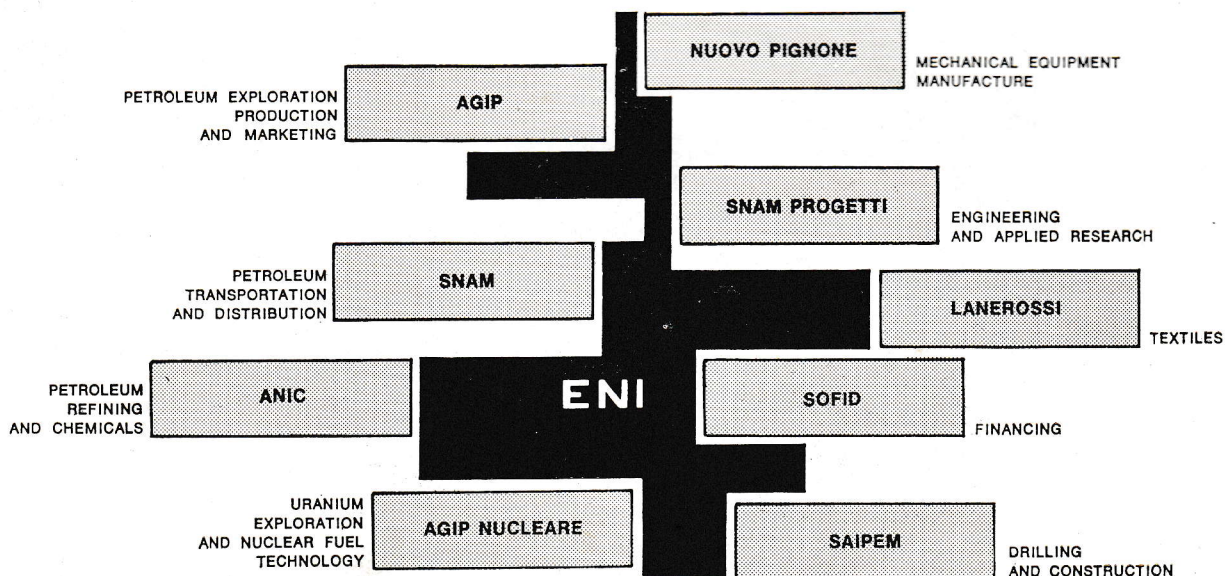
NUOVO PIGNONE

MECHANICAL EQUIPMENT MANUFACTURE

PETROLEUM EXPLORATION PRODUCTION AND MARKETING

AGIP

SNAM PROGETTI

ENGINEERING AND APPLIED RESEARCH

PETROLEUM TRANSPORTATION AND DISTRIBUTION

SNAM

LANEROSSI

TEXTILES

PETROLEUM REFINING AND CHEMICALS

ANIC

ENI

SOFID

FINANCING

URANIUM EXPLORATION AND NUCLEAR FUEL TECHNOLOGY

AGIP NUCLEARE

SAIPEM

DRILLING AND CONSTRUCTION